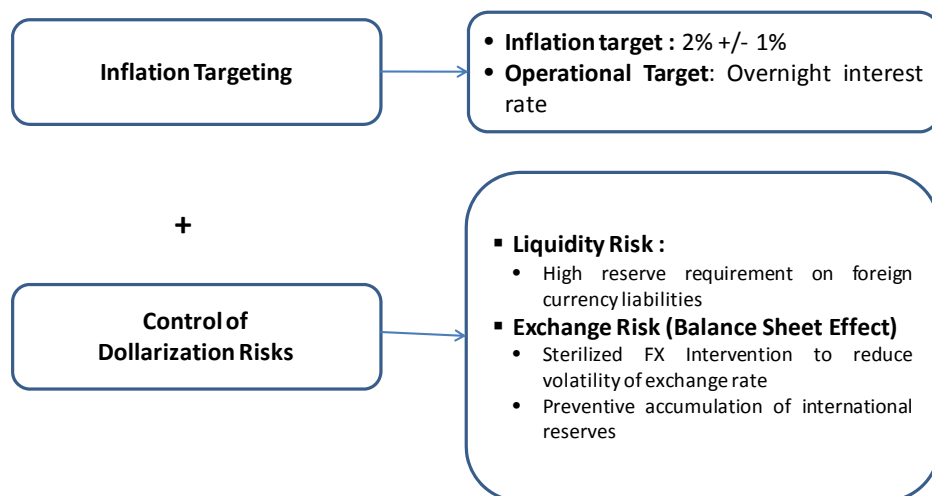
Inflation Targeting

• Inflation target : 2% +/- 1%
• Operational Target: Overnight interest rate

+

Control of Dollarization Risks

▪ Liquidity Risk :
• High reserve requirement on foreign currency liabilities
▪ Exchange Risk (Balance Sheet Effect)
• Sterilized FX Intervention to reduce volatility of exchange rate
• Preventive accumulation of international reserves